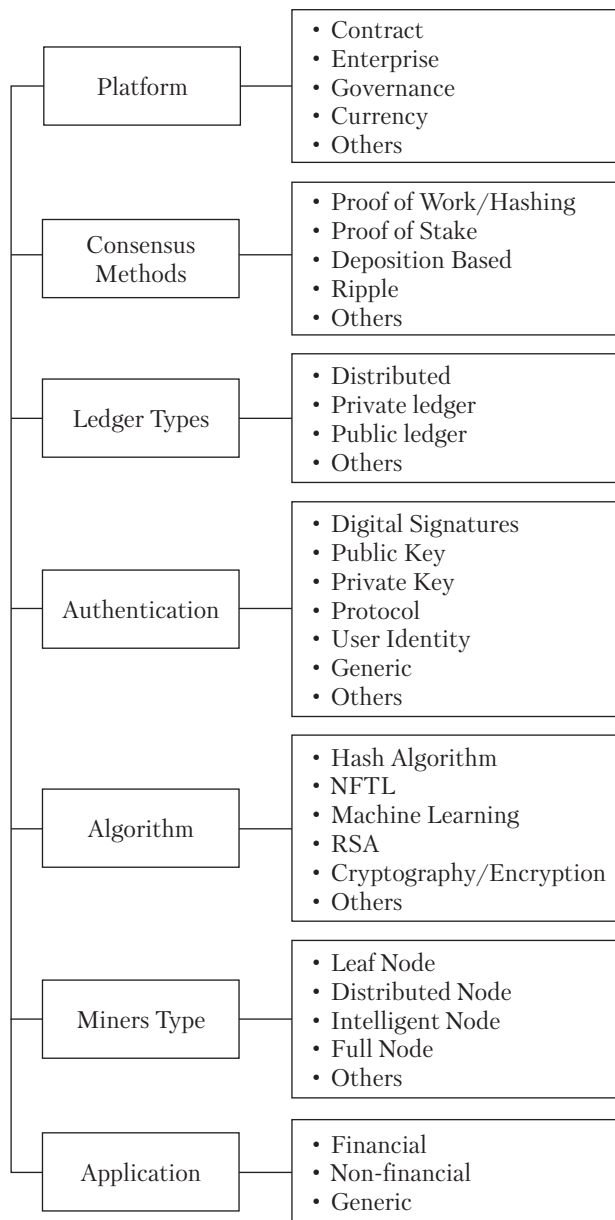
Platform
• Contract
• Enterprise
• Governance
• Currency
• Others

Consensus Methods
• Proof of Work/Hashing
• Proof of Stake
• Deposition Based
• Ripple
• Others

Ledger Types
• Distributed
• Private ledger
• Public ledger
• Others

Authentication
• Digital Signatures
• Public Key
• Private Key
• Protocol
• User Identity
• Generic
• Others

Algorithm
• Hash Algorithm
• NFTL
• Machine Learning
• RSA
• Cryptography/Encryption
• Others

Miners Type
• Leaf Node
• Distributed Node
• Intelligent Node
• Full Node
• Others

Application
• Financial
• Non-financial
• Generic